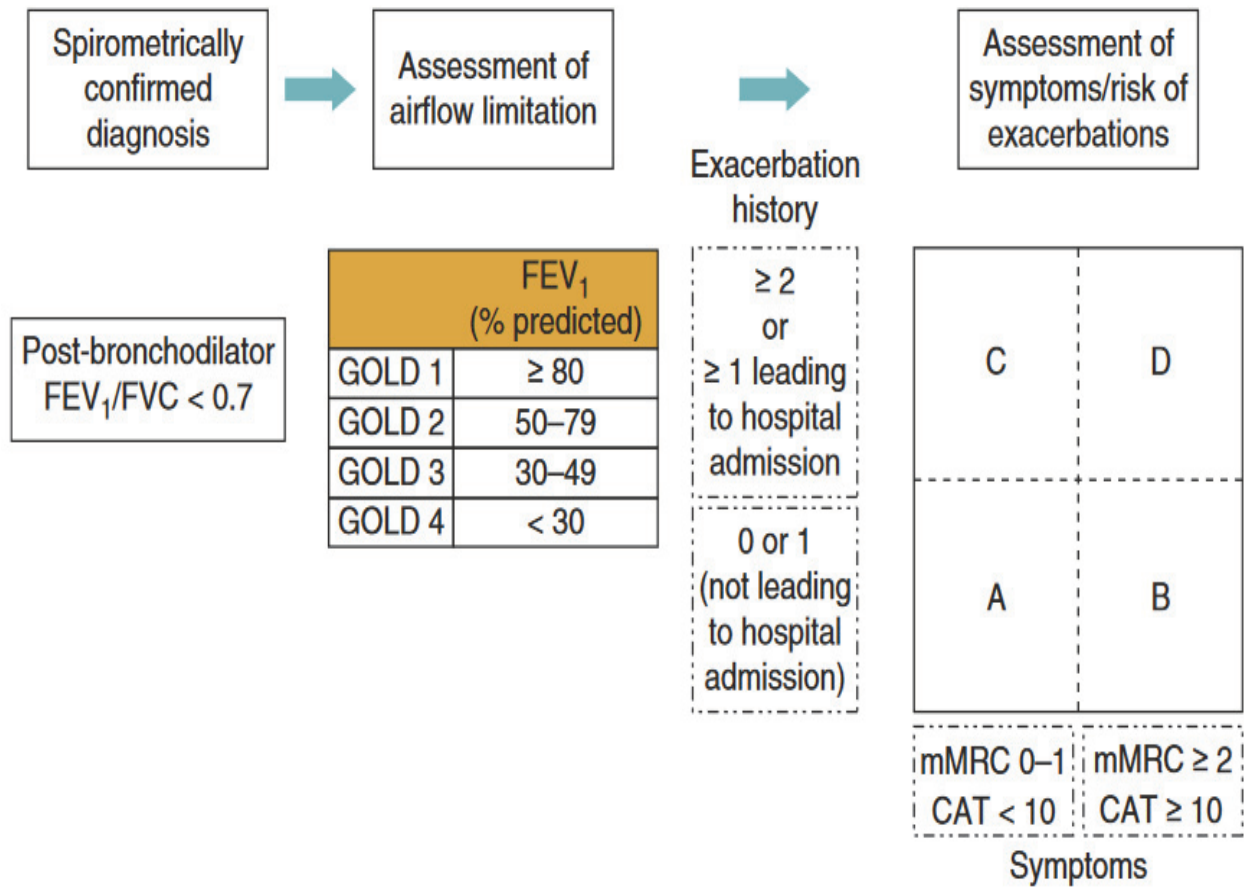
Spirometrically confirmed diagnosis

Assessment of airflow limitation

Assessment of symptoms/risk of exacerbations

Post-bronchodilator $FEV_1/FVC < 0.7$

| | $FEV_1$ (% predicted) |
|---|---|
| GOLD 1 | ≥ 80 |
| GOLD 2 | 50–79 |
| GOLD 3 | 30–49 |
| GOLD 4 | < 30 |

Exacerbation history

≥ 2 or ≥ 1 leading to hospital admission

0 or 1 (not leading to hospital admission)

C

D

A

B

mMRC 0–1
CAT < 10

mMRC ≥ 2
CAT ≥ 10

Symptoms